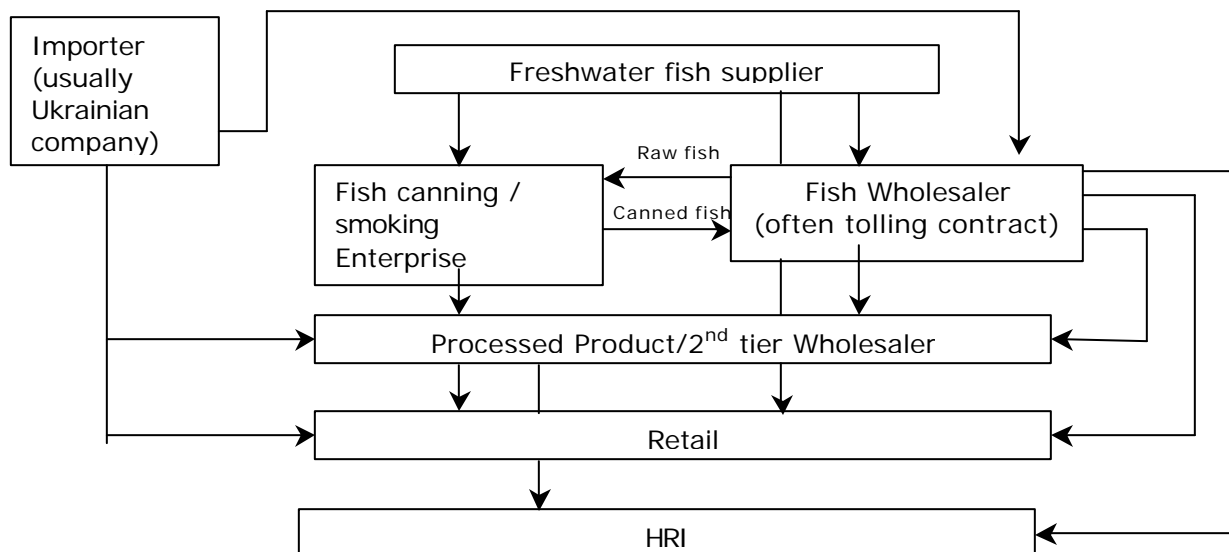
Importer (usually Ukrainian company)

Freshwater fish supplier

Raw fish

Fish canning / smoking Enterprise

Canned fish

Fish Wholesaler (often tolling contract)

Processed Product/2$^{nd}$ tier Wholesaler

Retail

HRI